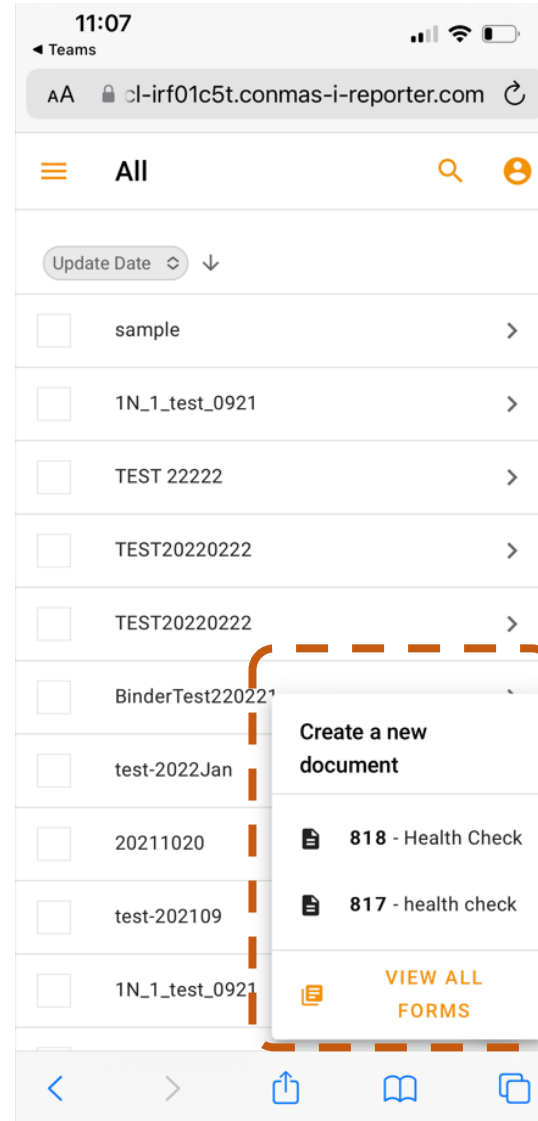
11:07
◂ Teams
AA cl-irf01c5t.conmas-i-reporter.com

All

Update Date

sample

1N_1_test_0921

TEST 22222

TEST20220222

TEST20220222

BinderTest22022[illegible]

test-2022Jan

20211020

test-202109

1N_1_test_0921

Create a new document

**818** - Health Check

**817** - health check

VIEW ALL FORMS